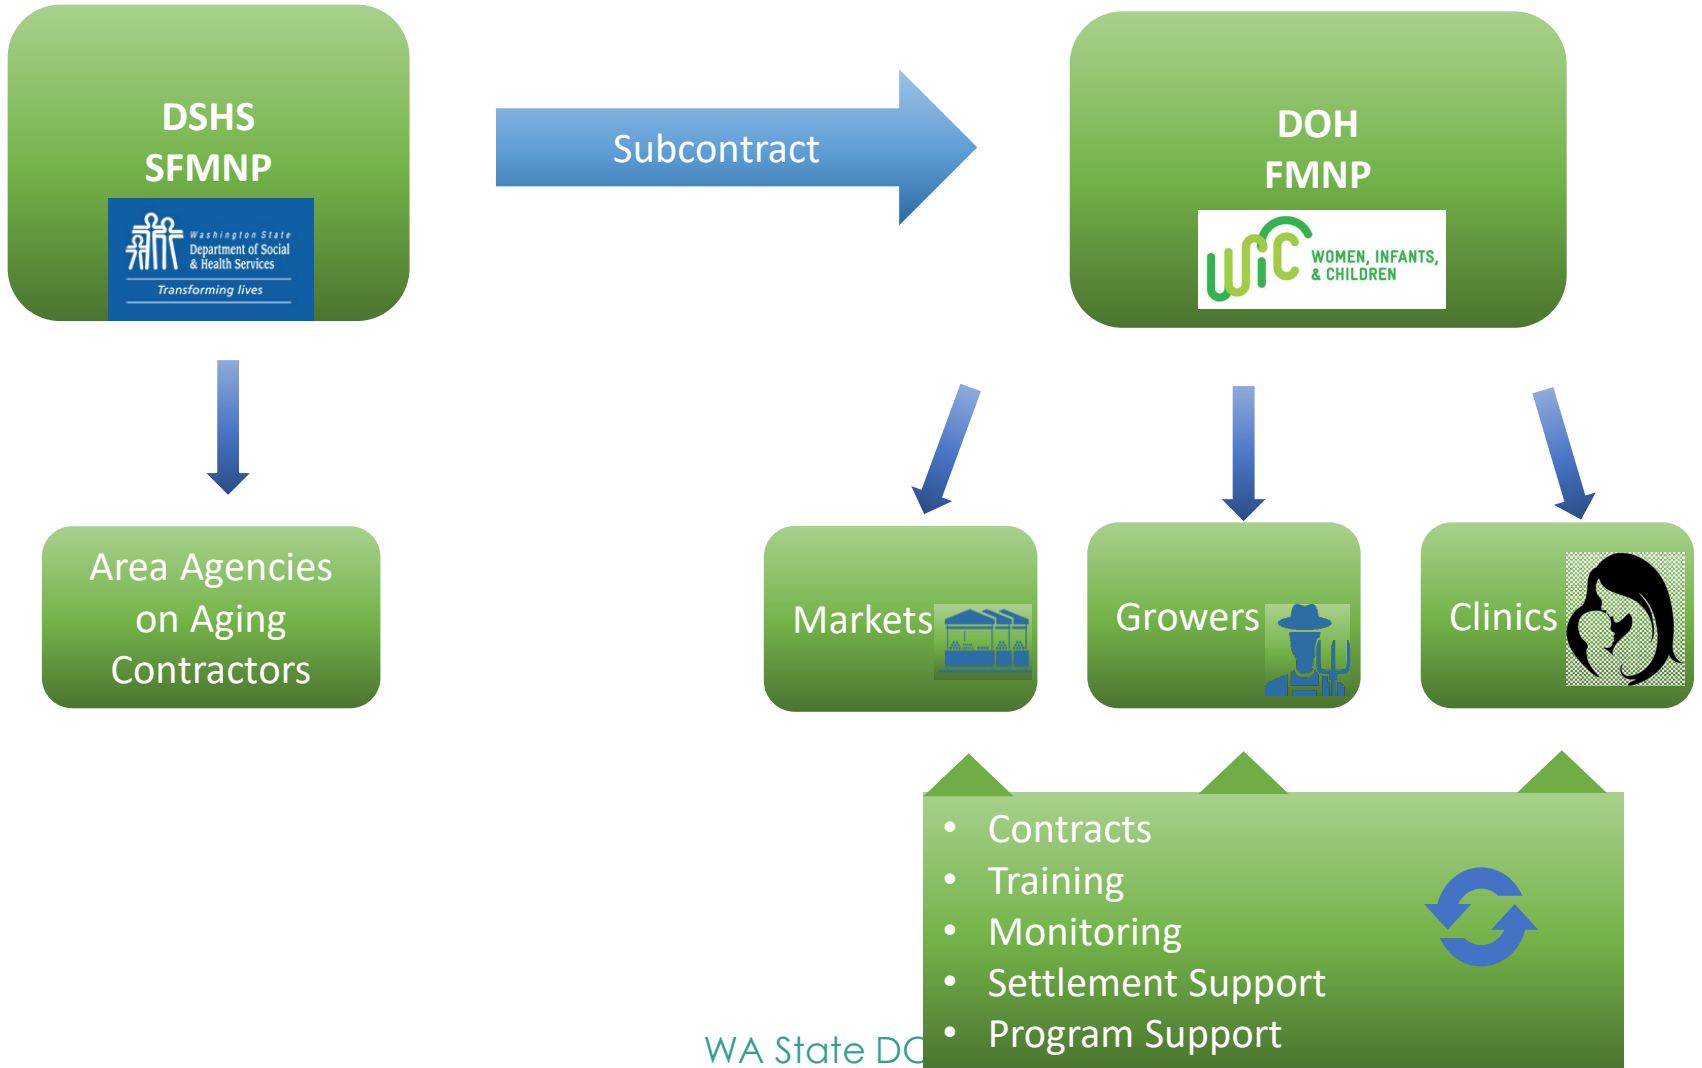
DSHS
SFMNP

Washington State
Department of Social & Health Services
Transforming lives

Subcontract

DOH
FMNP

WIC WOMEN, INFANTS, & CHILDREN

Area Agencies on Aging Contractors

Markets

Growers

Clinics

- Contracts
- Training
- Monitoring
- Settlement Support
- Program Support

WA State DC